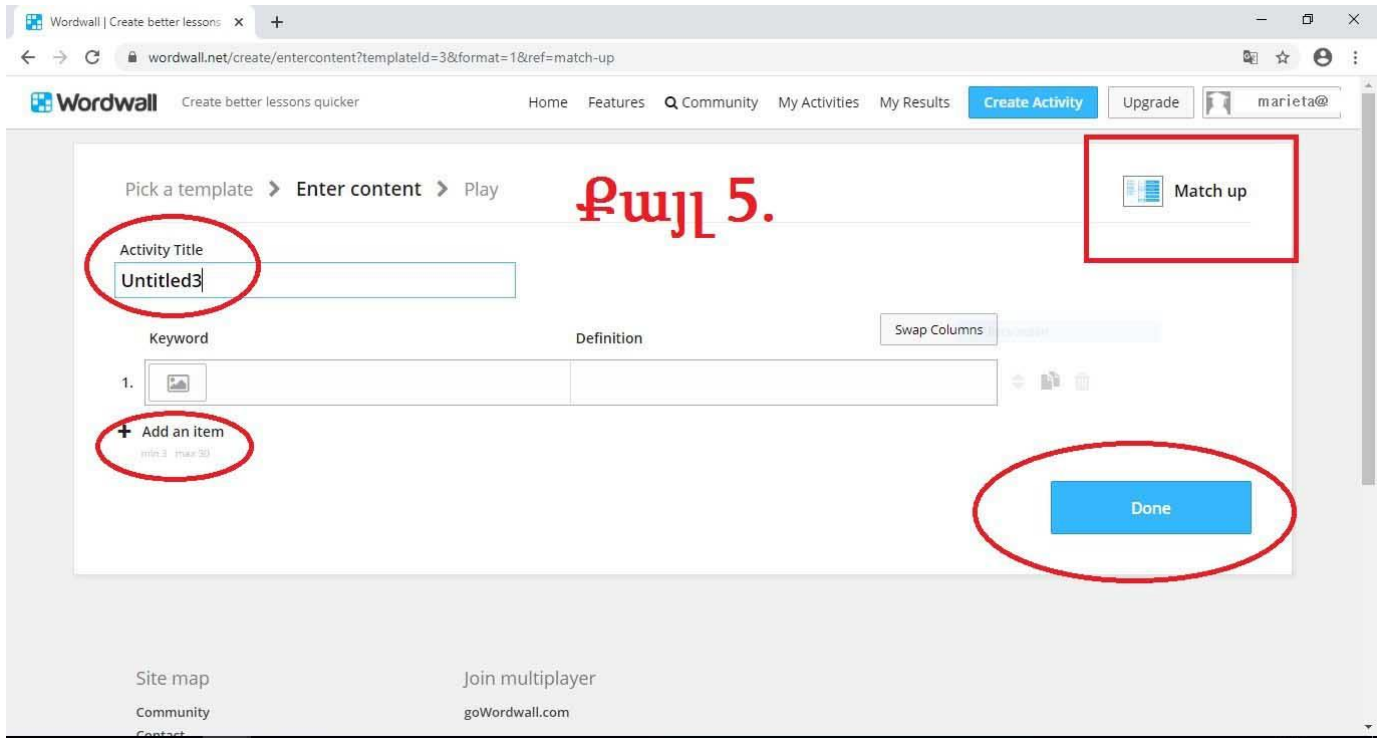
Wordwall | Create better lessons ×

wordwall.net/create/entercontent?templateId=3&format=1&ref=match-up

Wordwall Create better lessons quicker

Home Features Community My Activities My Results Create Activity Upgrade marieta@

Pick a template > Enter content > Play

Քայլ 5.

Match up

Activity Title

Untitled3

Swap Columns

Keyword

Definition

1.

+ Add an item

min 3 max 30

Done

Site map

Join multiplayer

Community

goWordwall.com

Contact